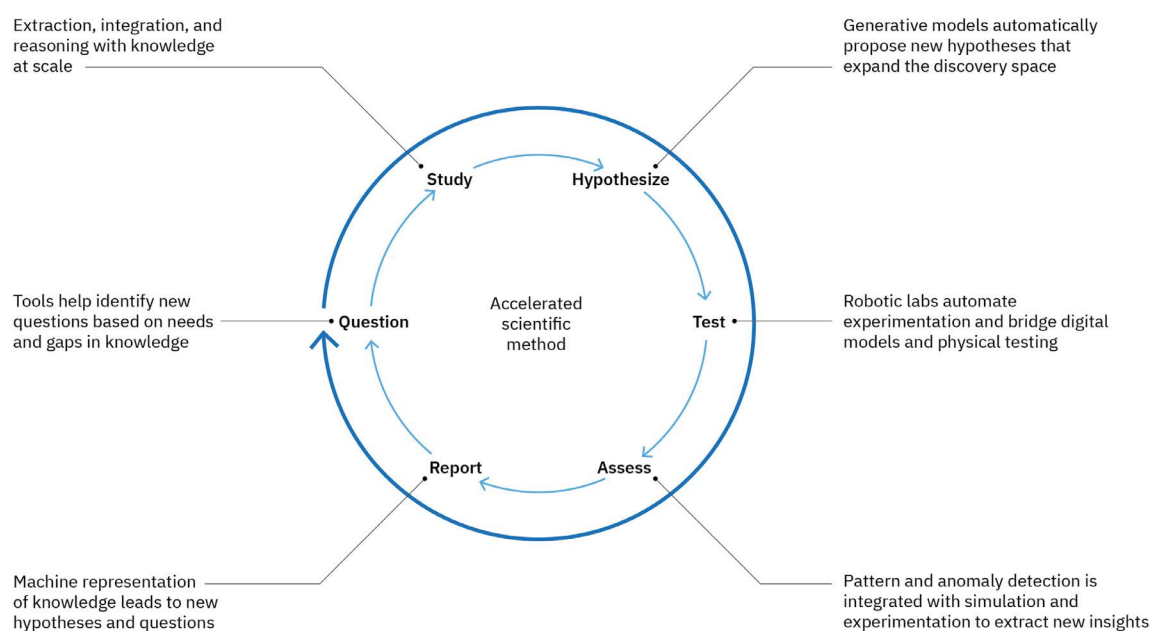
Extraction, integration, and reasoning with knowledge at scale

Generative models automatically propose new hypotheses that expand the discovery space

Study

Hypothesize

Tools help identify new questions based on needs and gaps in knowledge

Question

Accelerated scientific method

Test

Robotic labs automate experimentation and bridge digital models and physical testing

Report

Assess

Machine representation of knowledge leads to new hypotheses and questions

Pattern and anomaly detection is integrated with simulation and experimentation to extract new insights